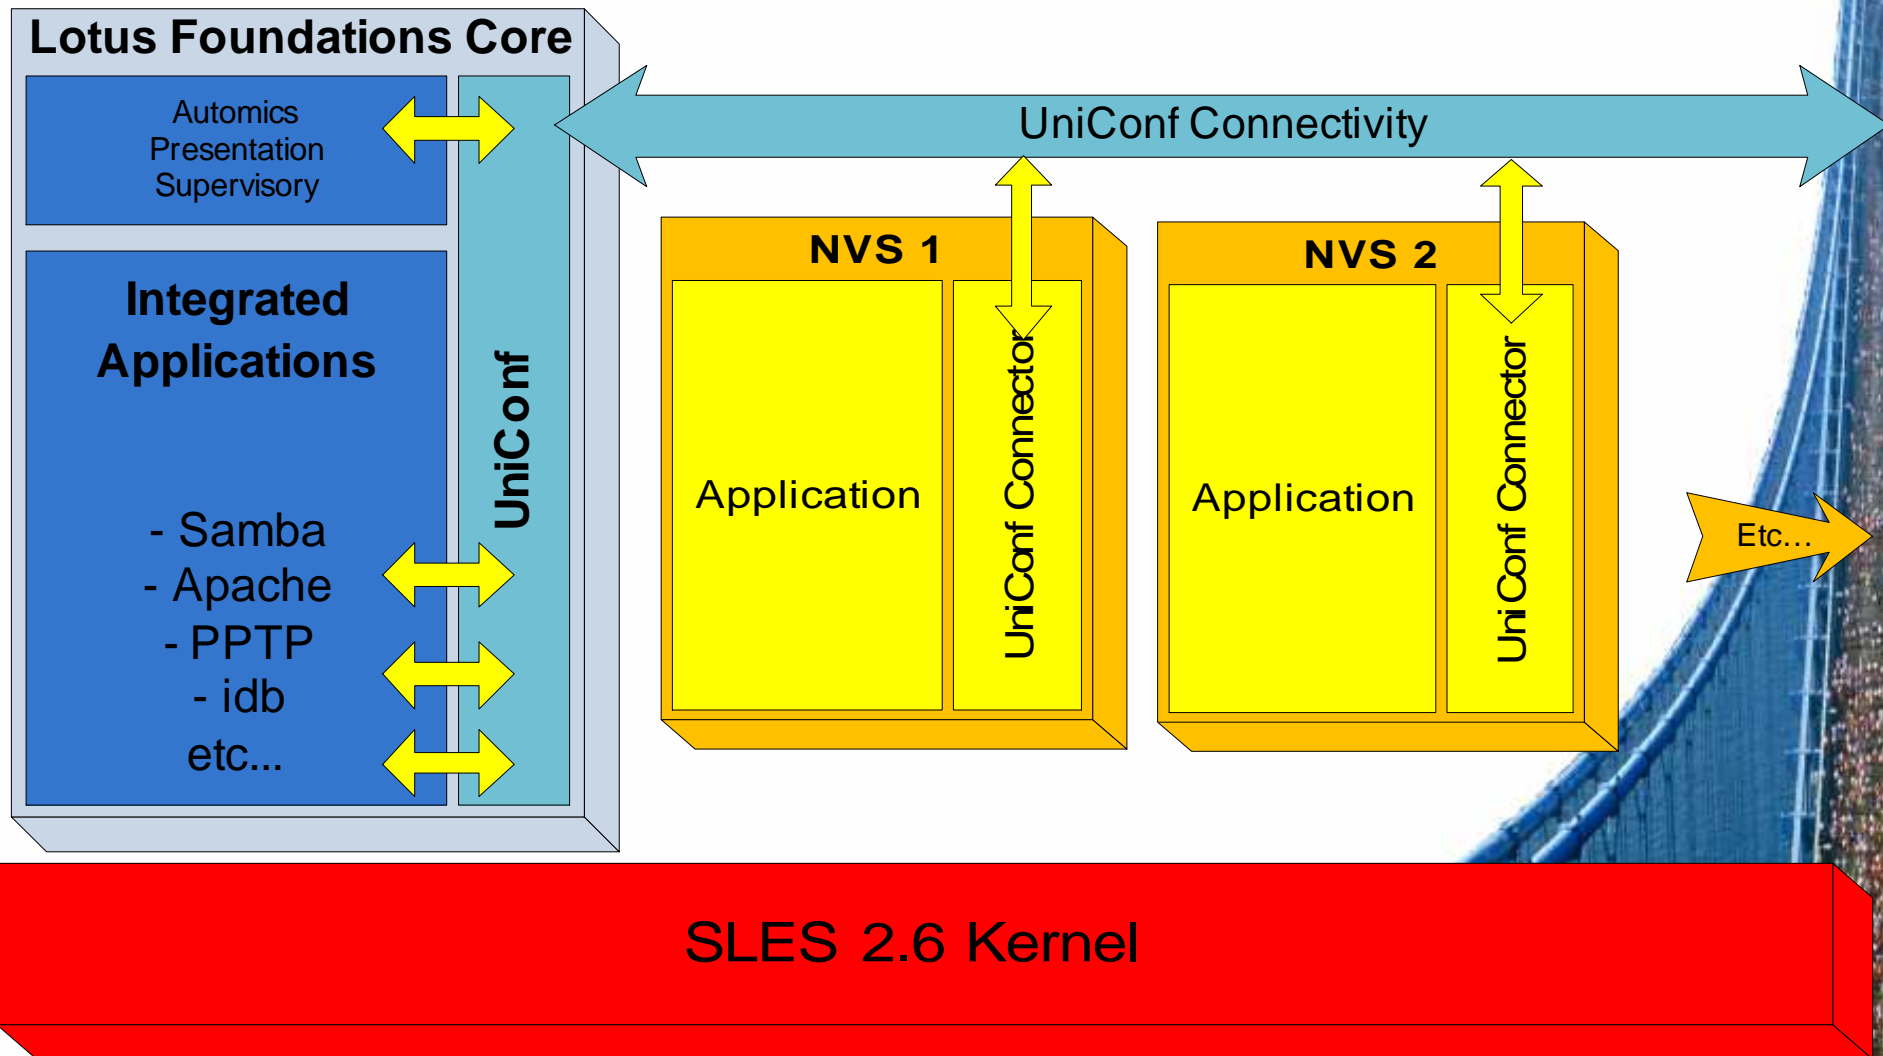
Lotus Foundations Core

Automics
Presentation
Supervisory

Integrated Applications

- Samba
- Apache
- PPTP
- idb
etc...

UniConf

UniConf Connectivity

NVS 1

Application

UniConf Connector

NVS 2

Application

UniConf Connector

Etc…

SLES 2.6 Kernel